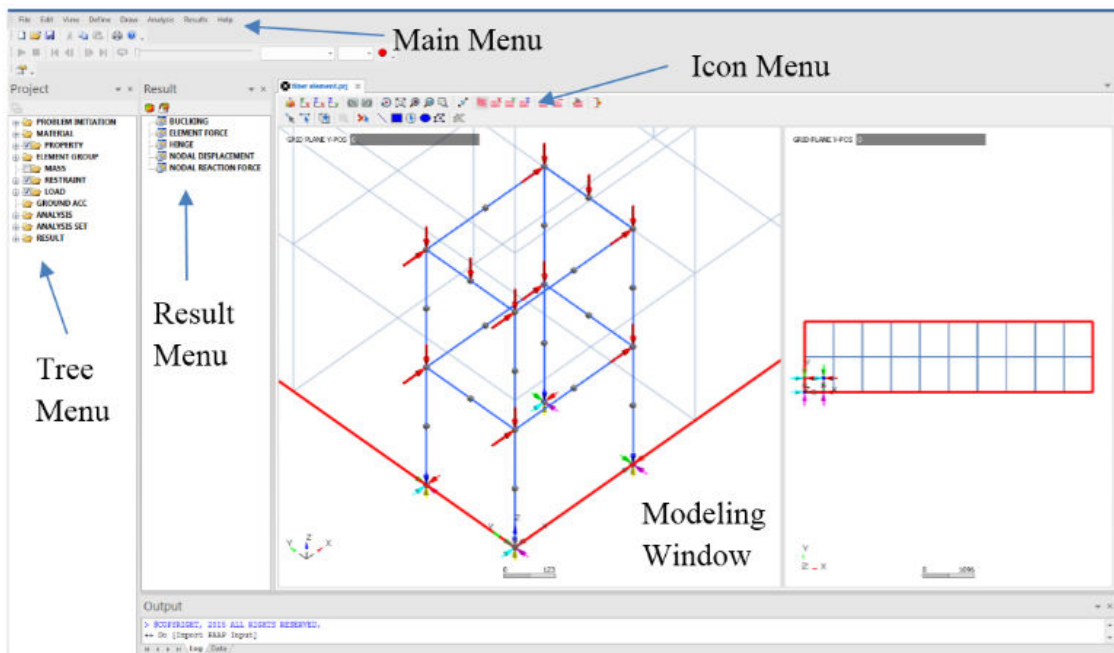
File Edit View Define Draw Analysis Results Help

Main Menu

Icon Menu

Project

Result

fiber element.prj

PROBLEM INITIATION
MATERIAL
PROPERTY
ELEMENT GROUP
MASS
RESTRAINT
LOAD
GROUND ACC
ANALYSIS
ANALYSIS SET
RESULT

BUCKLING
ELEMENT FORCE
HINGE
NODAL DISPLACEMENT
NODAL REACTION FORCE

GRID PLANE Y-POS 0

GRID PLANE Y-POS 0

Result Menu

Tree Menu

Modeling Window

0 123

0 5096

Output

> ©COPYRIGHT, 2015 ALL RIGHTS RESERVED.
>> Do [Import KRAP Input]

Log Data